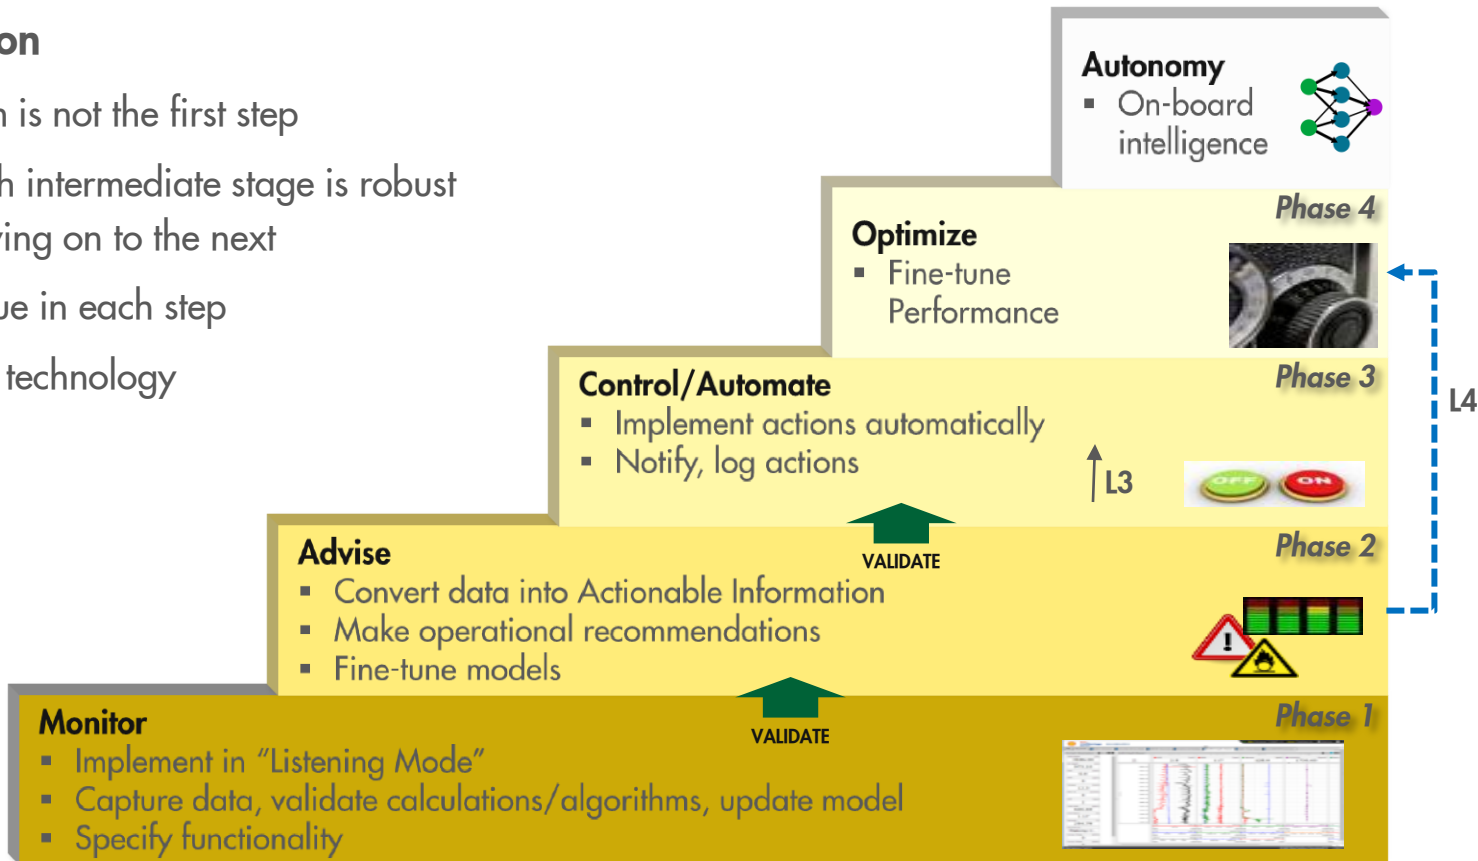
on

n is not the first step

h intermediate stage is robust
ving on to the next

ue in each step

technology

Autonomy
▪ On-board intelligence

Phase 4

Optimize
▪ Fine-tune Performance

Phase 3

Control/Automate
▪ Implement actions automatically
▪ Notify, log actions

L3

L4

VALIDATE

Phase 2

Advise
▪ Convert data into Actionable Information
▪ Make operational recommendations
▪ Fine-tune models

VALIDATE

Phase 1

Monitor
▪ Implement in "Listening Mode"
▪ Capture data, validate calculations/algorithms, update model
▪ Specify functionality